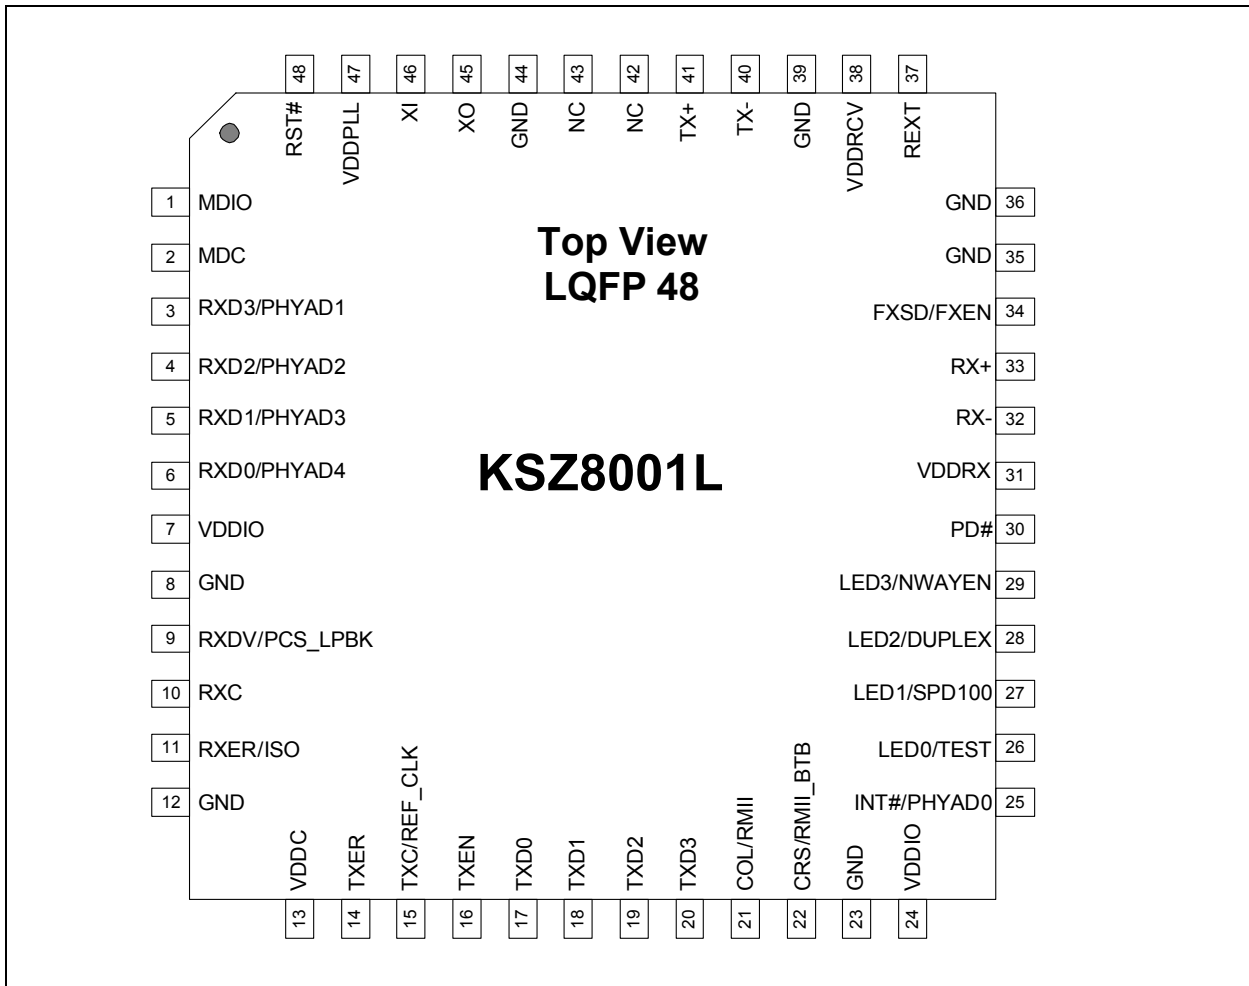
48 RST#
47 VDDPLL
46 XI
45 XO
44 GND
43 NC
42 NC
41 TX+
40 TX-
39 GND
38 VDDRCV
37 REXT

1 MDIO
2 MDC
3 RXD3/PHYAD1
4 RXD2/PHYAD2
5 RXD1/PHYAD3
6 RXD0/PHYAD4
7 VDDIO
8 GND
9 RXDV/PCS_LPBK
10 RXC
11 RXER/ISO
12 GND

Top View
LQFP 48

KSZ8001L

GND 36
GND 35
FXSD/FXEN 34
RX+ 33
RX- 32
VDDRX 31
PD# 30
LED3/NWAYEN 29
LED2/DUPLEX 28
LED1/SPD100 27
LED0/TEST 26
INT#/PHYAD0 25

VDDC 13
TXER 14
TXC/REF_CLK 15
TXEN 16
TXD0 17
TXD1 18
TXD2 19
TXD3 20
COL/RMII 21
CRS/RMII_BTB 22
GND 23
VDDIO 24